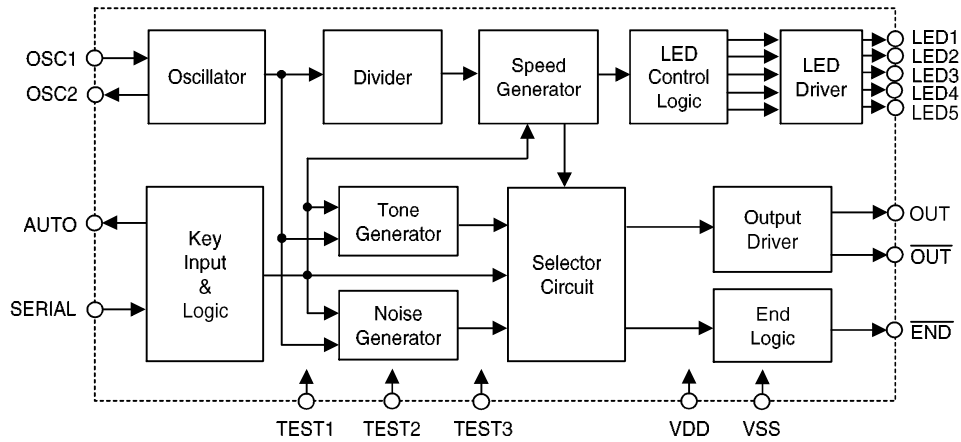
OSC1
OSC2
Oscillator
Divider
Speed Generator
LED Control Logic
LED Driver
LED1
LED2
LED3
LED4
LED5
AUTO
SERIAL
Key Input & Logic
Tone Generator
Noise Generator
Selector Circuit
Output Driver
End Logic
OUT
$\overline{OUT}$
$\overline{END}$
TEST1
TEST2
TEST3
VDD
VSS